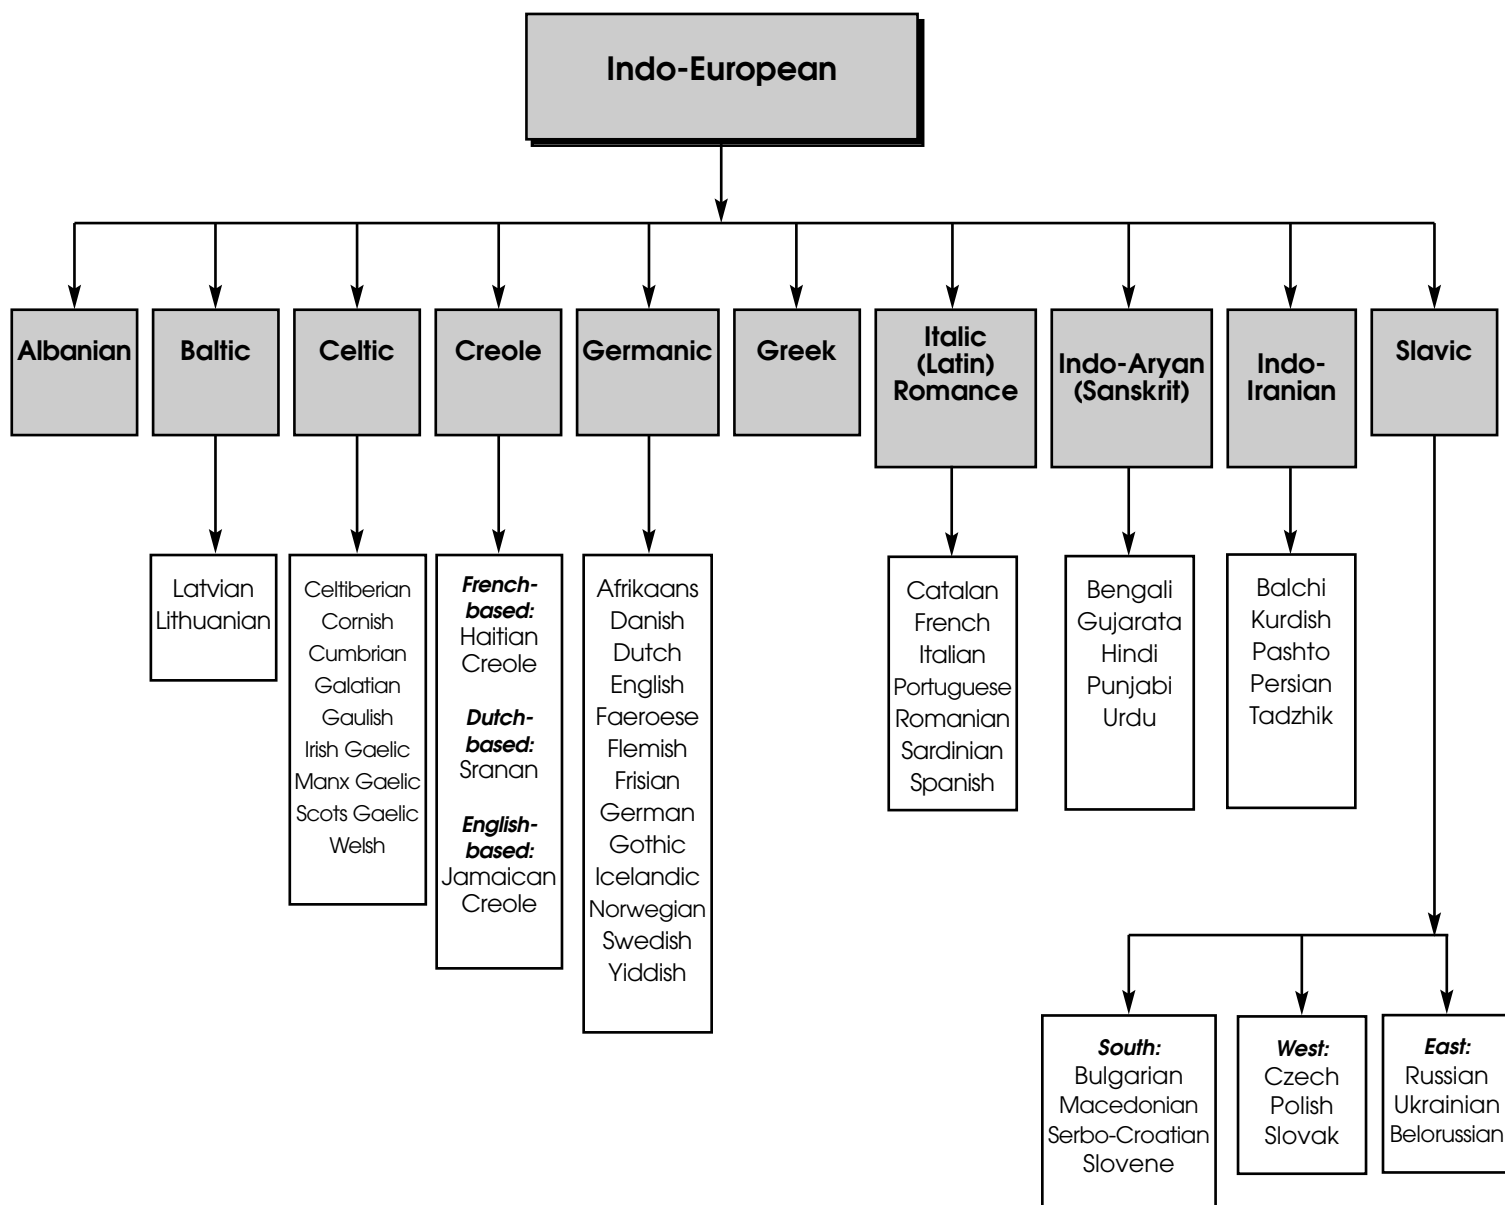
Indo-European

Albanian

Baltic

Latvian
Lithuanian

Celtic

Celtiberian
Cornish
Cumbrian
Galatian
Gaulish
Irish Gaelic
Manx Gaelic
Scots Gaelic
Welsh

Creole

French-based:
Haitian Creole

Dutch-based:
Sranan

English-based:
Jamaican Creole

Germanic

Afrikaans
Danish
Dutch
English
Faeroese
Flemish
Frisian
German
Gothic
Icelandic
Norwegian
Swedish
Yiddish

Greek

Italic (Latin) Romance

Catalan
French
Italian
Portuguese
Romanian
Sardinian
Spanish

Indo-Aryan (Sanskrit)

Bengali
Gujarata
Hindi
Punjabi
Urdu

Indo-Iranian

Balchi
Kurdish
Pashto
Persian
Tadzhik

Slavic

South:
Bulgarian
Macedonian
Serbo-Croatian
Slovene

West:
Czech
Polish
Slovak

East:
Russian
Ukrainian
Belorussian